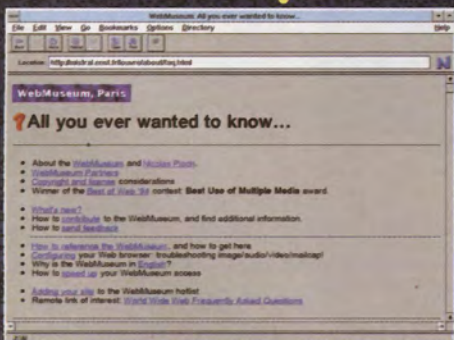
WebMuseum: All you ever wanted to know...

File Edit View Go Bookmarks Options Directory Help

Location: http://sunsite.unc.edu/louvre/about/faq.html

WebMuseum, Paris

All you ever wanted to know...

About the WebMuseum and Nicolas Pioch.
WebMuseum Partners
Copyright and license considerations
Winner of the Best of Web '94 contest: Best Use of Multiple Media award.

What's new?
How to contribute to the WebMuseum, and find additional information.
How to send feedback

How to reference the WebMuseum, and how to get here
Configuring your Web browser: troubleshooting image/audio/video/mailcap!
Why is the WebMuseum in English?
How to speed up your WebMuseum access

Adding your site to the WebMuseum hotlist
Remote link of interest: World Wide Web Frequently Asked Questions